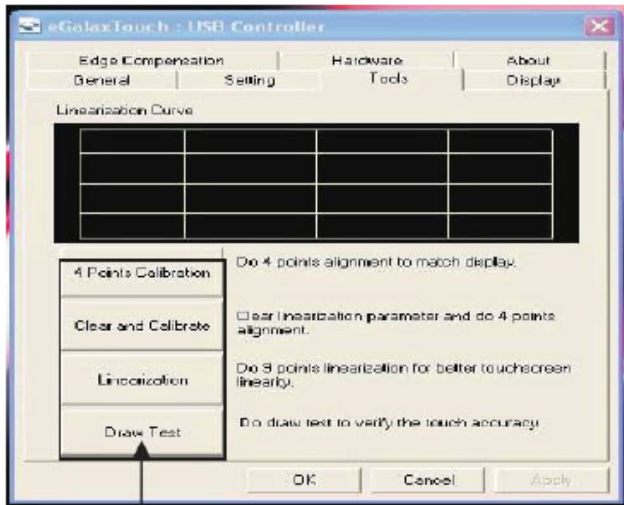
eGalaxTouch : USB Controller

Edge Compensation
Hardware
About
General
Setting
Tools
Display

Linearization Curve

4 Points Calibration
Do 4 points alignment to match display.

Clear and Calibrate
Clear linearization parameter and do 4 points alignment.

Linearization
Do 9 points linearization for better touchscreen linearity.

Draw Test
Do draw test to verify the touch accuracy.

OK
Cancel
Apply